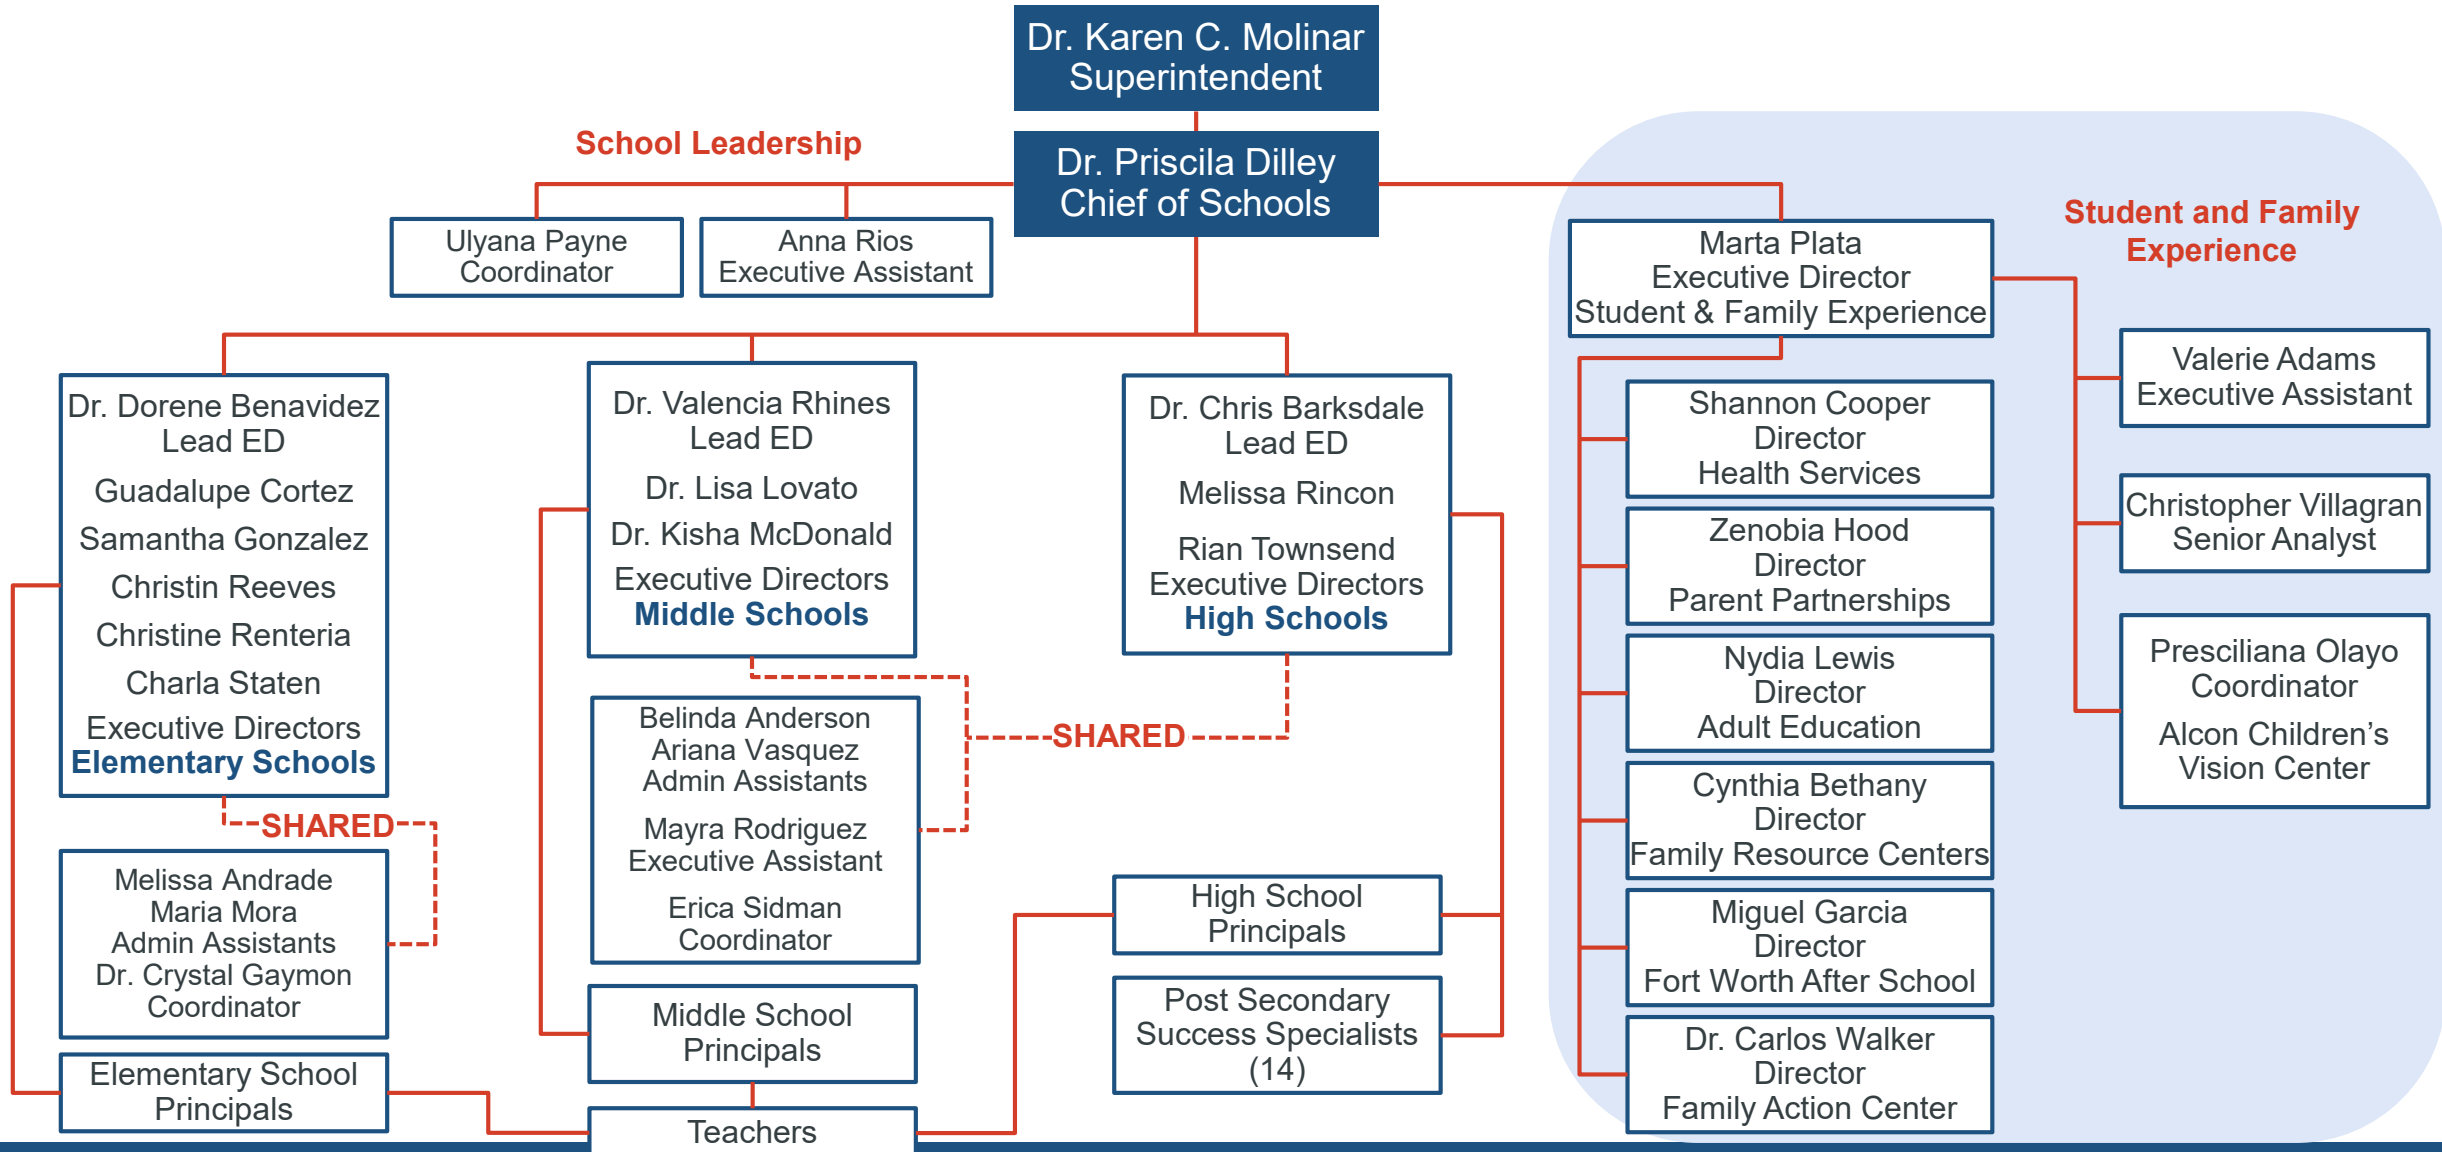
Dr. Karen C. Molinar
Superintendent

School Leadership

Dr. Priscila Dilley
Chief of Schools

Ulyana Payne
Coordinator

Anna Rios
Executive Assistant

Dr. Dorene Benavidez
Lead ED
Guadalupe Cortez
Samantha Gonzalez
Christin Reeves
Christine Renteria
Charla Staten
Executive Directors
Elementary Schools

SHARED

Melissa Andrade
Maria Mora
Admin Assistants
Dr. Crystal Gaymon
Coordinator

Elementary School
Principals

Dr. Valencia Rhines
Lead ED
Dr. Lisa Lovato
Dr. Kisha McDonald
Executive Directors
Middle Schools

Belinda Anderson
Ariana Vasquez
Admin Assistants
Mayra Rodriguez
Executive Assistant
Erica Sidman
Coordinator

Middle School
Principals

Teachers

Dr. Chris Barksdale
Lead ED
Melissa Rincon
Rian Townsend
Executive Directors
High Schools

SHARED

High School
Principals

Post Secondary
Success Specialists
(14)

Student and Family
Experience

Marta Plata
Executive Director
Student & Family Experience

Shannon Cooper
Director
Health Services

Zenobia Hood
Director
Parent Partnerships

Nydia Lewis
Director
Adult Education

Cynthia Bethany
Director
Family Resource Centers

Miguel Garcia
Director
Fort Worth After School

Dr. Carlos Walker
Director
Family Action Center

Valerie Adams
Executive Assistant

Christopher Villagran
Senior Analyst

Presciliana Olayo
Coordinator
Alcon Children's
Vision Center